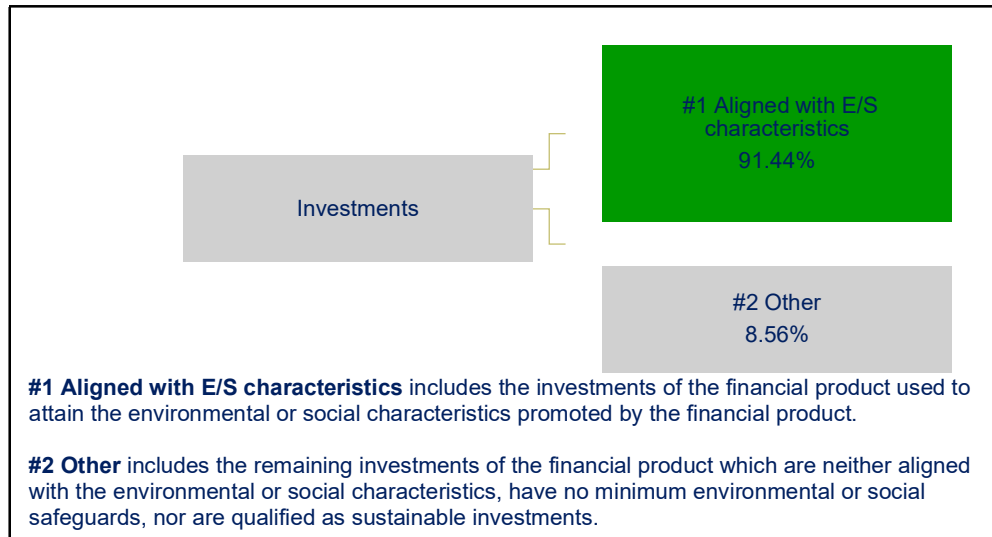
Investments

#1 Aligned with E/S characteristics
91.44%

#2 Other
8.56%

**#1 Aligned with E/S characteristics** includes the investments of the financial product used to attain the environmental or social characteristics promoted by the financial product.

**#2 Other** includes the remaining investments of the financial product which are neither aligned with the environmental or social characteristics, have no minimum environmental or social safeguards, nor are qualified as sustainable investments.